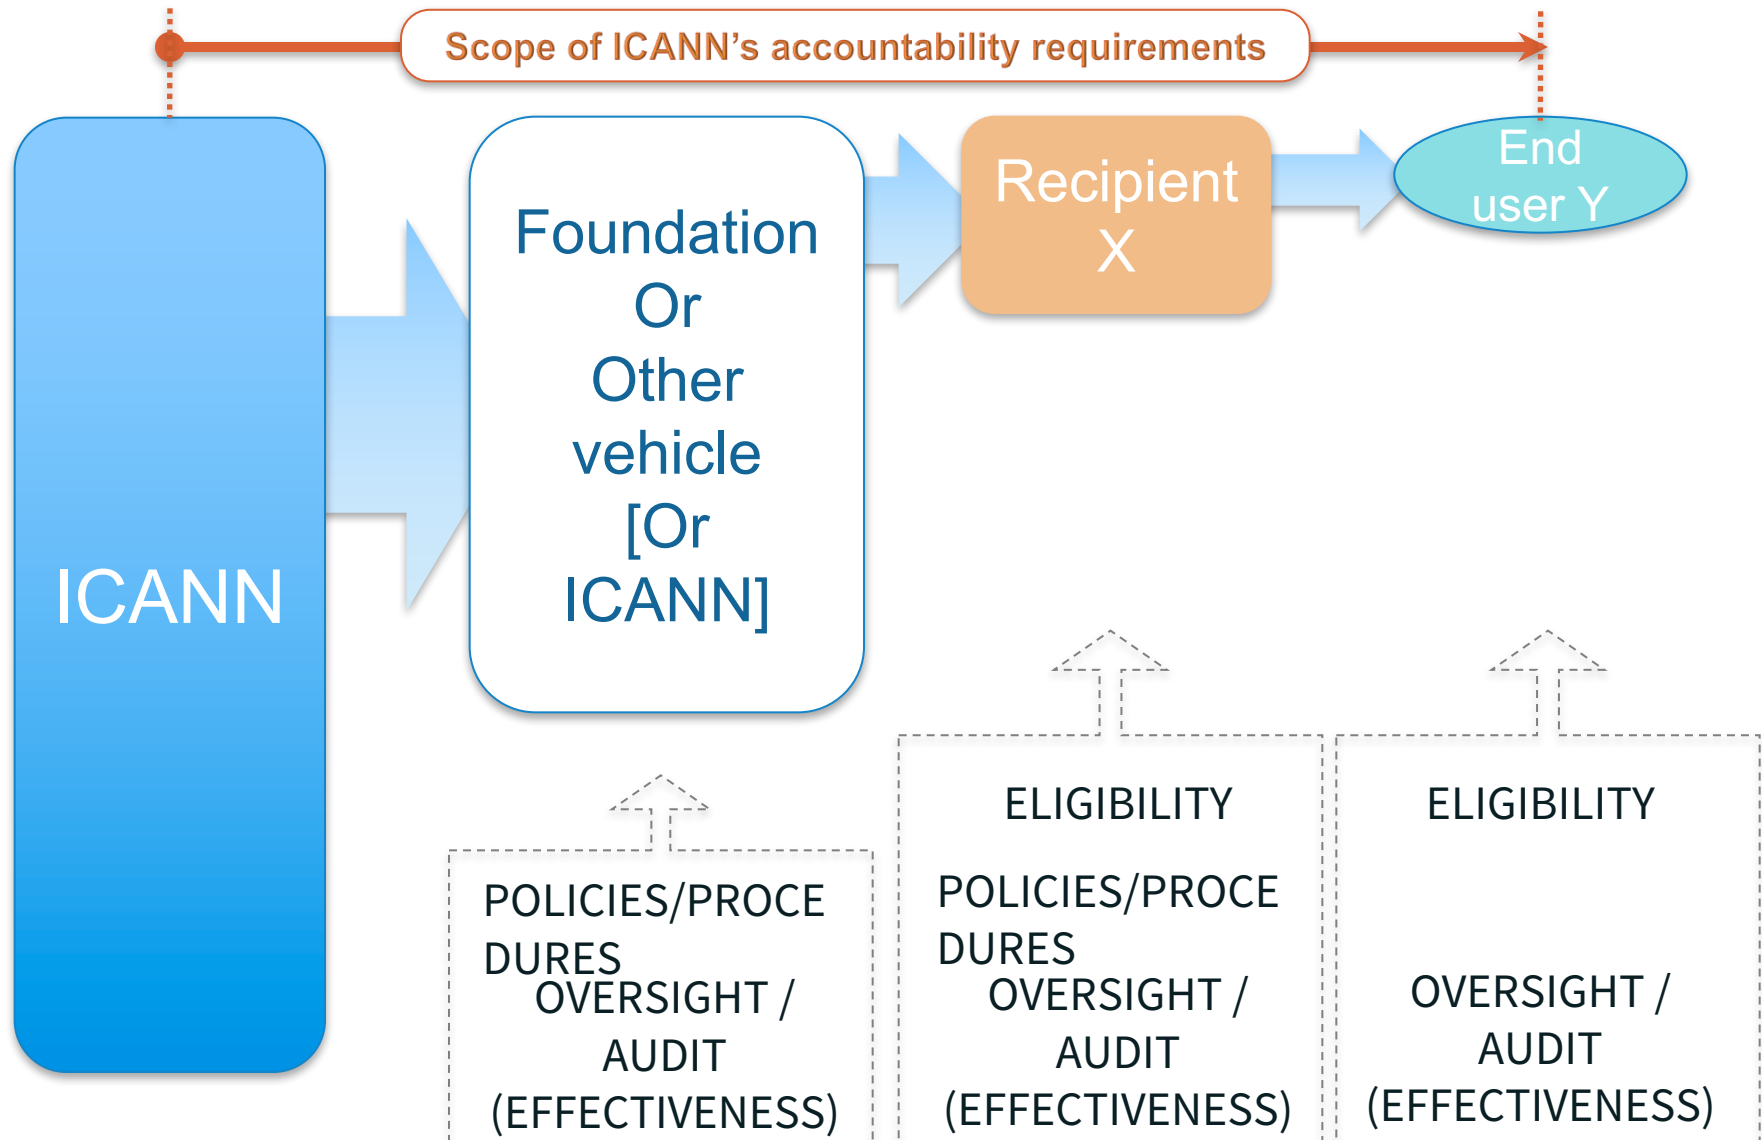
Scope of ICANN's accountability requirements

ICANN

Foundation Or Other vehicle [Or ICANN]

Recipient X

End user Y

POLICIES/PROCEDURES
OVERSIGHT / AUDIT (EFFECTIVENESS)

ELIGIBILITY
POLICIES/PROCEDURES
OVERSIGHT / AUDIT (EFFECTIVENESS)

ELIGIBILITY
OVERSIGHT / AUDIT (EFFECTIVENESS)